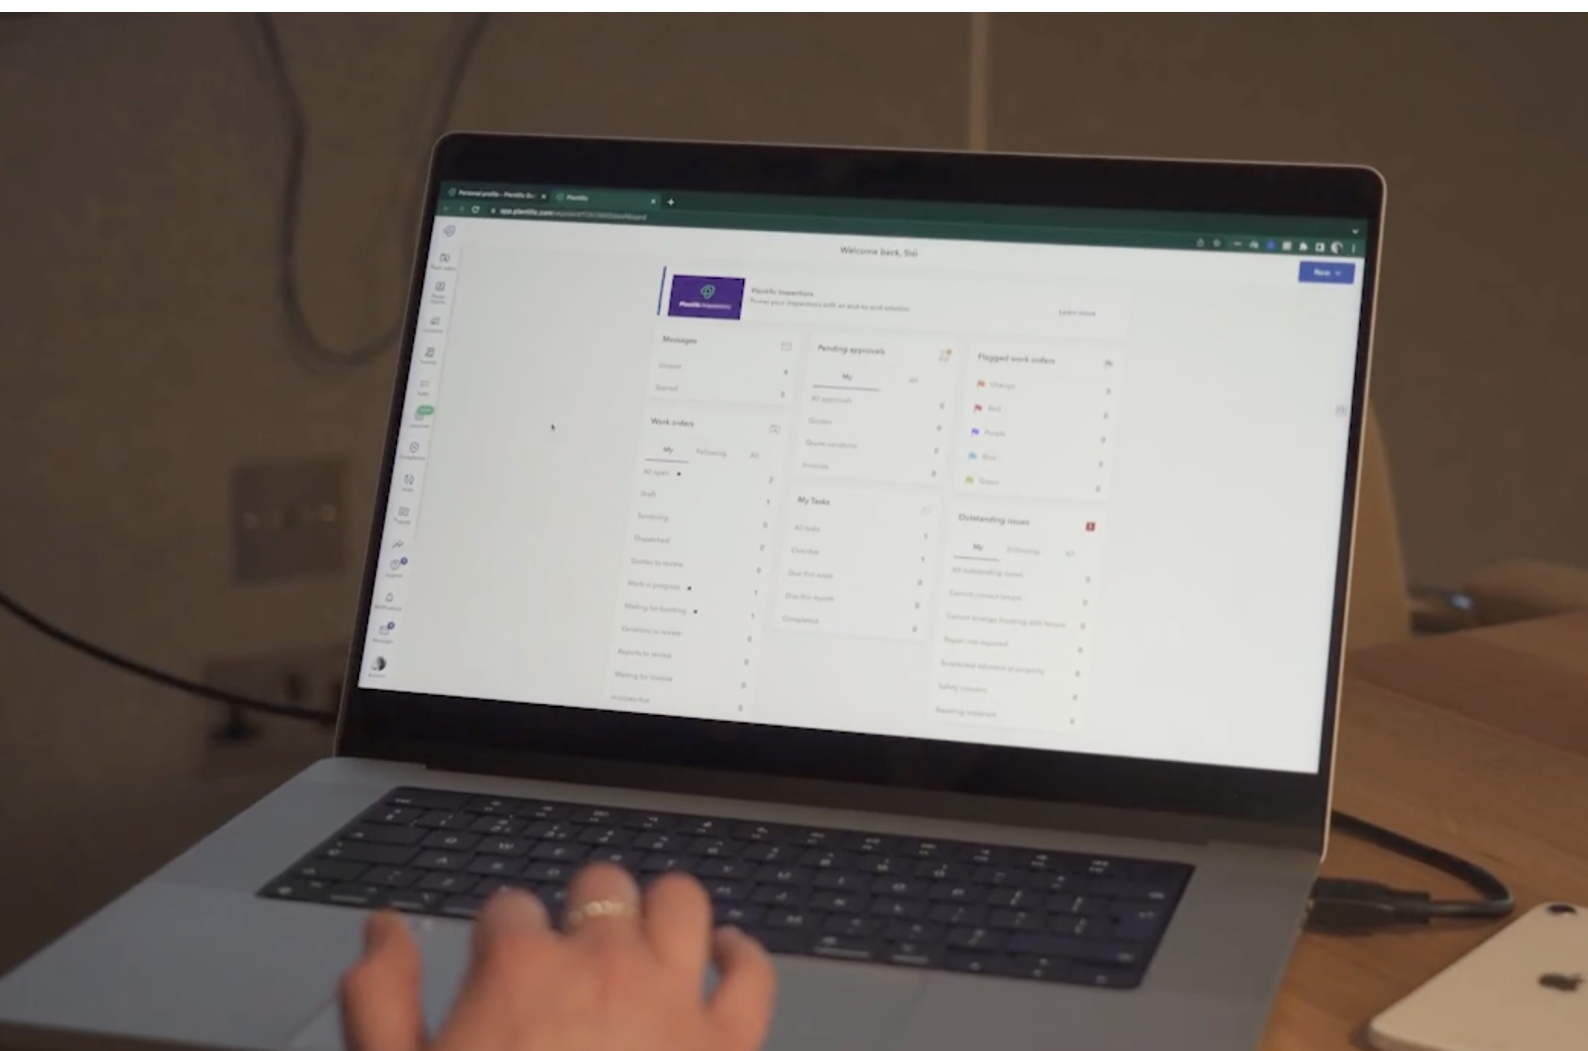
Personal profile - Plentific
Plentific
app.plentific.com
Welcome back, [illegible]
New
Plentific Inspections
Learn more
Messages
Unread
Starred
Pending approvals
My
All
All approvals
Quotes
Quote variations
Invoices
Flagged work orders
Orange
Red
Purple
Blue
Green
Work orders
My
Following
All
All open
Draft
Tendering
Dispatched
Quotes to review
Work in progress
Waiting for booking
Variations to review
Reports to review
Waiting for invoice
Invoices due
My Tasks
All tasks
Overdue
Due this week
Due this month
Completed
Outstanding issues
My
Following
All
All outstanding issues
Cannot contact tenant
Cannot arrange booking with tenant
Repair not required
Suspected asbestos at property
Safety concern
Awaiting response